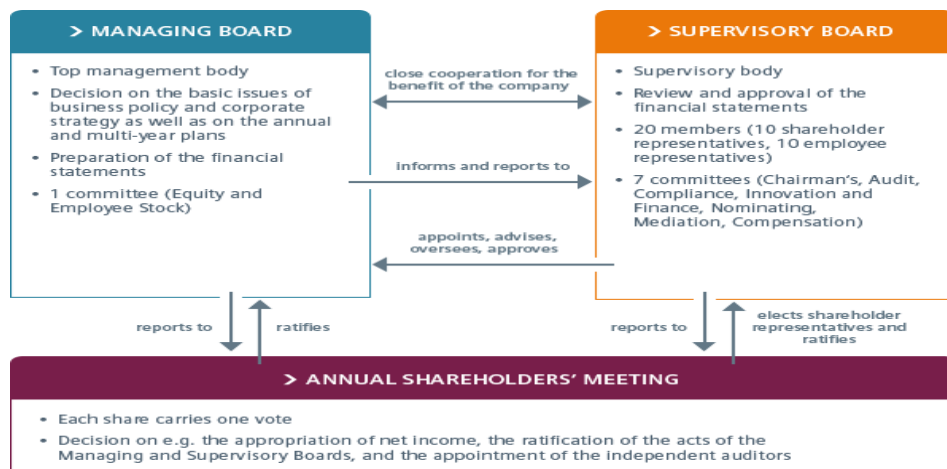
> MANAGING BOARD

• Top management body
• Decision on the basic issues of business policy and corporate strategy as well as on the annual and multi-year plans
• Preparation of the financial statements
• 1 committee (Equity and Employee Stock)

close cooperation for the benefit of the company

informs and reports to

appoints, advises, oversees, approves

> SUPERVISORY BOARD

• Supervisory body
• Review and approval of the financial statements
• 20 members (10 shareholder representatives, 10 employee representatives)
• 7 committees (Chairman's, Audit, Compliance, Innovation and Finance, Nominating, Mediation, Compensation)

reports to

ratifies

reports to

elects shareholder representatives and ratifies

> ANNUAL SHAREHOLDERS' MEETING

• Each share carries one vote
• Decision on e.g. the appropriation of net income, the ratification of the acts of the Managing and Supervisory Boards, and the appointment of the independent auditors